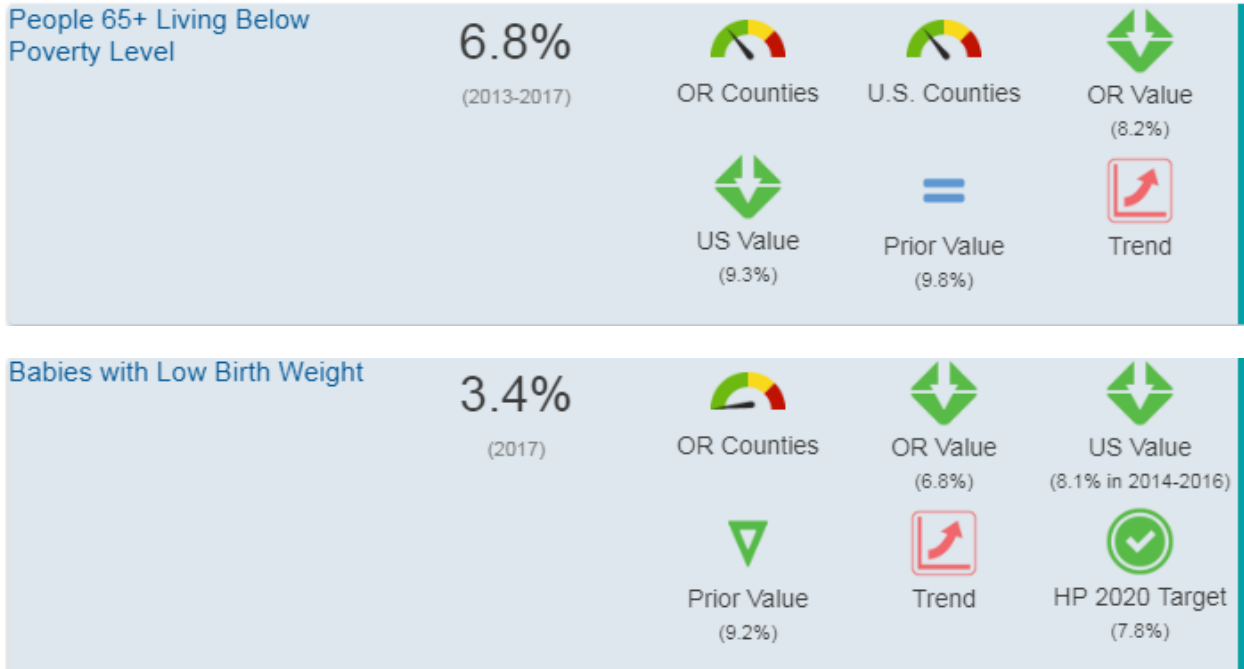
People 65+ Living Below Poverty Level

6.8%

(2013-2017)

OR Counties

U.S. Counties

OR Value

(8.2%)

US Value

(9.3%)

Prior Value

(9.8%)

Trend

Babies with Low Birth Weight

3.4%

(2017)

OR Counties

OR Value

(6.8%)

US Value

(8.1% in 2014-2016)

Prior Value

(9.2%)

Trend

HP 2020 Target

(7.8%)